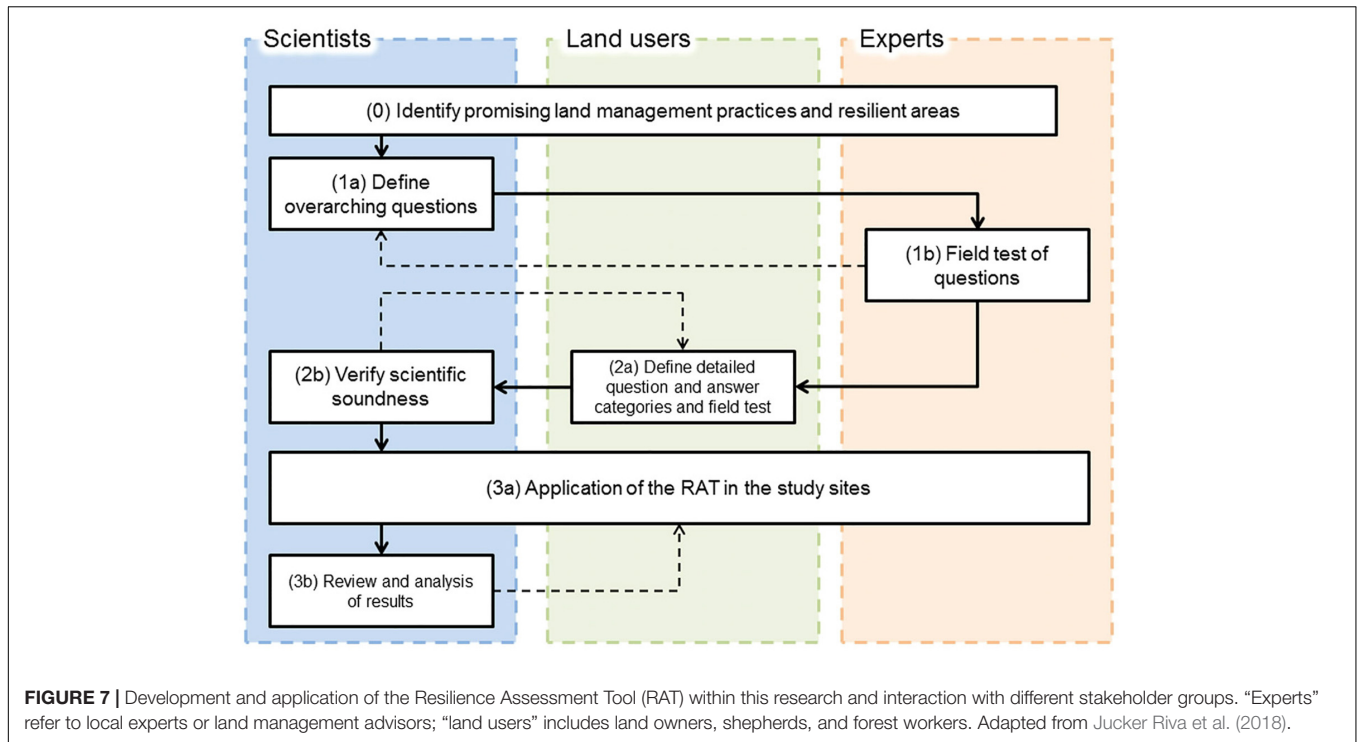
Scientists

Land users

Experts

(0) Identify promising land management practices and resilient areas

(1a) Define overarching questions

(1b) Field test of questions

(2b) Verify scientific soundness

(2a) Define detailed question and answer categories and field test

(3a) Application of the RAT in the study sites

(3b) Review and analysis of results

**FIGURE 7 |** Development and application of the Resilience Assessment Tool (RAT) within this research and interaction with different stakeholder groups. "Experts" refer to local experts or land management advisors; "land users" includes land owners, shepherds, and forest workers. Adapted from Jucker Riva et al. (2018).